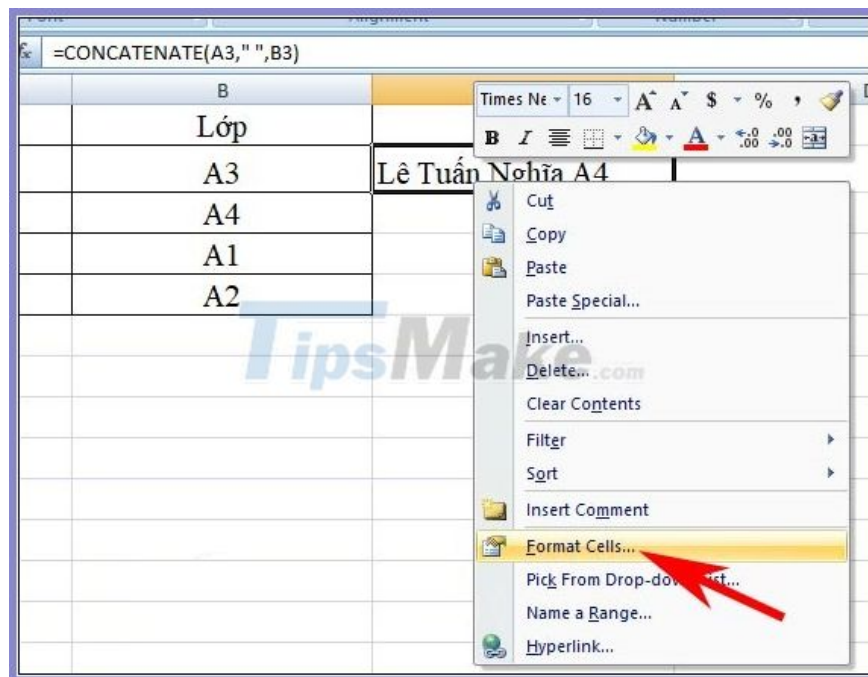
Font Alignment Number

fx =CONCATENATE(A3," ",B3)

B

Lớp

A3

A4

A1

A2

Lê Tuấn Nghĩa A4

Times Ne 16 A A $ % ,
B I .0 .00 .00 .0

Cut
Copy
Paste
Paste Special...
Insert...
Delete...
Clear Contents
Filter
Sort
Insert Comment
Format Cells...
Pick From Drop-do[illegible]ist...
Name a Range...
Hyperlink...

TipsMake.com